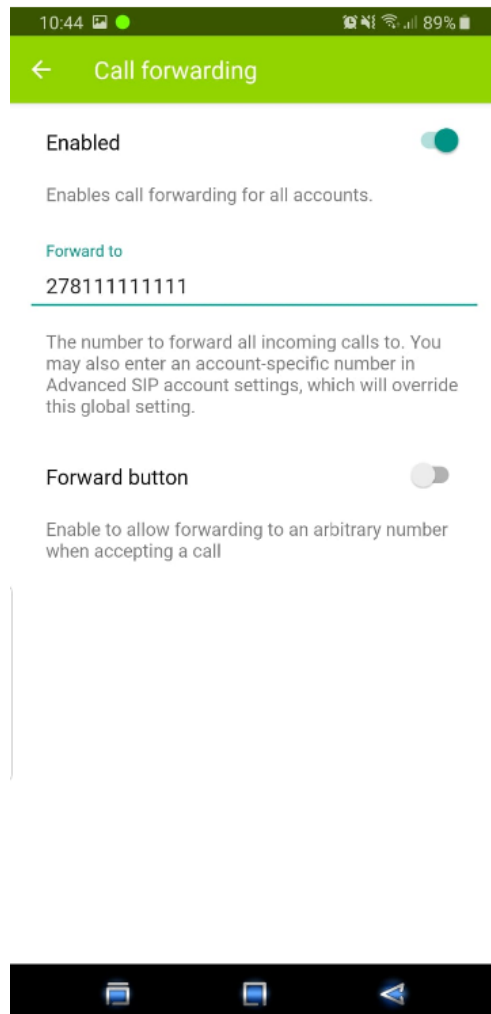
10:44 89%

Call forwarding

Enabled

Enables call forwarding for all accounts.

Forward to

278111111111

The number to forward all incoming calls to. You may also enter an account-specific number in Advanced SIP account settings, which will override this global setting.

Forward button

Enable to allow forwarding to an arbitrary number when accepting a call